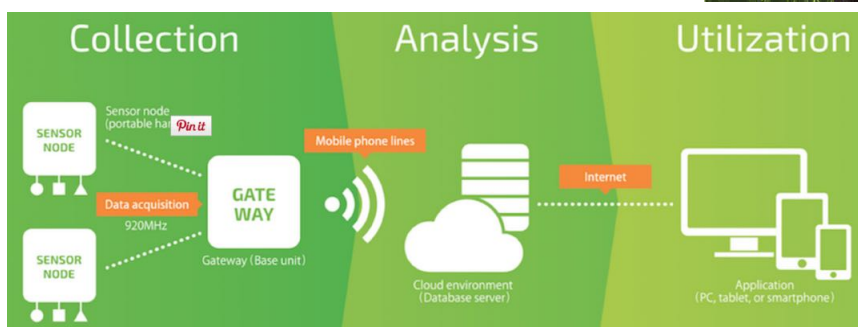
Collection

Analysis

Utilization

SENSOR NODE

Sensor node (portable ha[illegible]

Pin it

Data acquisition

920MHz

SENSOR NODE

GATE WAY

Gateway (Base unit)

Mobile phone lines

Cloud environment (Database server)

Internet

Application (PC, tablet, or smartphone)